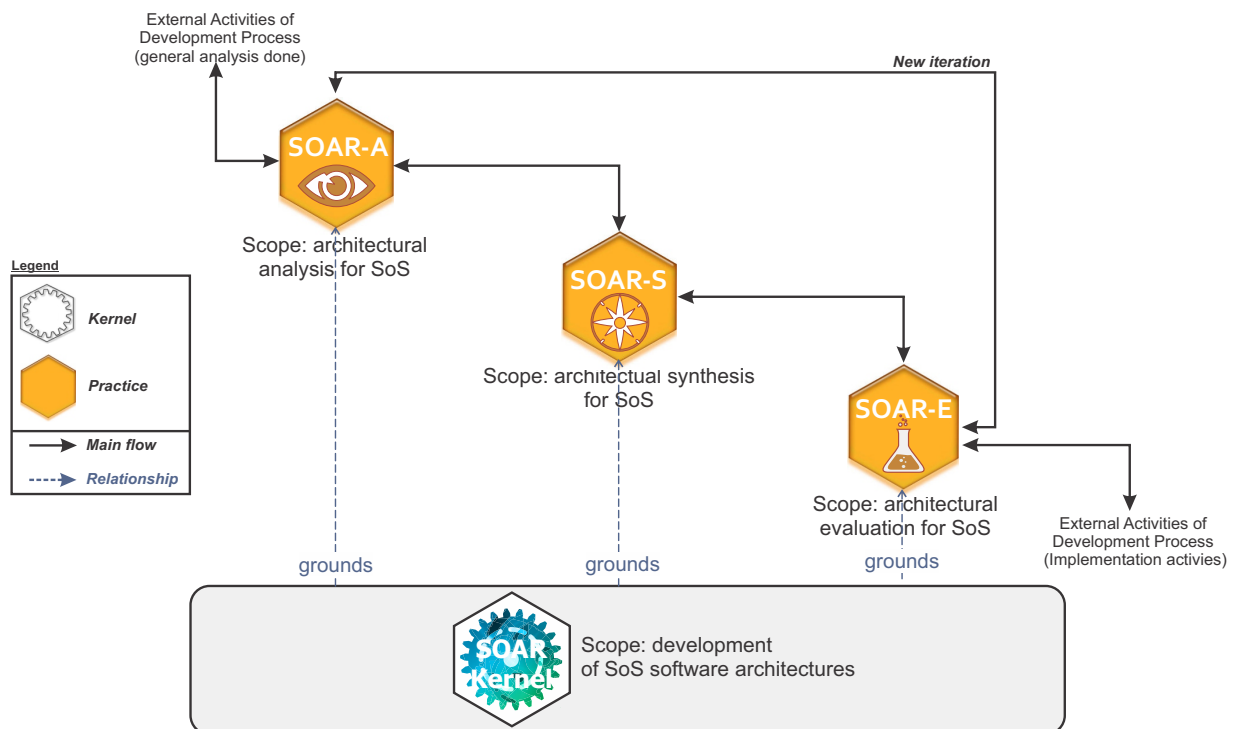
External Activities of Development Process (general analysis done)

New iteration

SOAR-A

Scope: architectural analysis for SoS

SOAR-S

Scope: architectural synthesis for SoS

SOAR-E

Scope: architectural evaluation for SoS

External Activities of Development Process (Implementation activies)

Legend

Kernel

Practice

Main flow

Relationship

grounds

grounds

grounds

SOAR Kernel

Scope: development of SoS software architectures